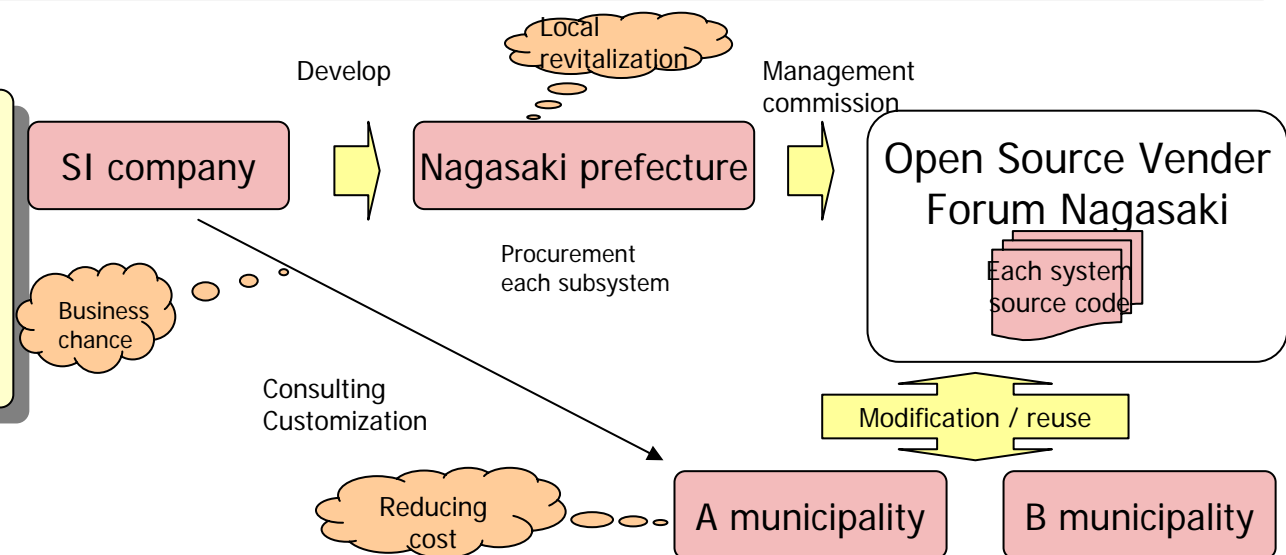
Local revitalization

Develop

Management commission

SI company

Nagasaki prefecture

Open Source Vender Forum Nagasaki

Each system source code

Procurement each subsystem

Business chance

Consulting Customization

Modification / reuse

Reducing cost

A municipality

B municipality